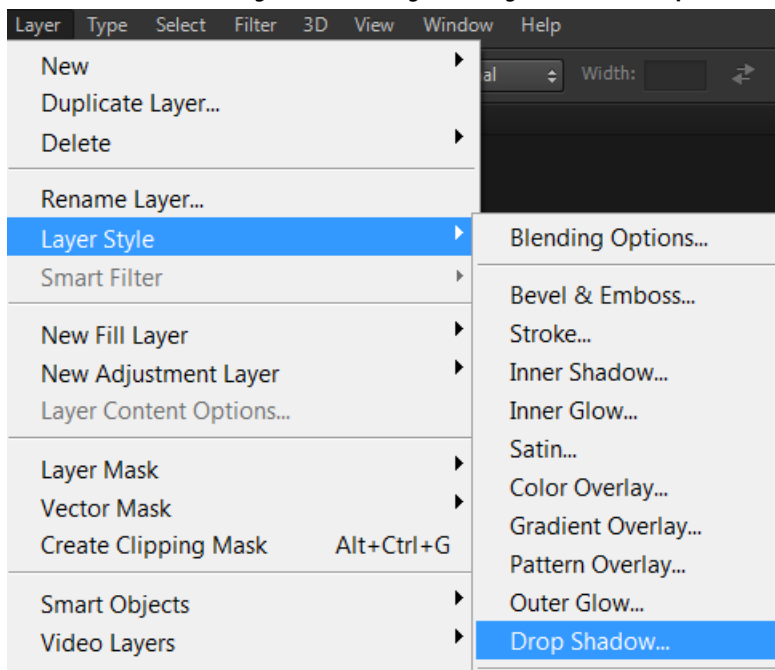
Layer Type Select Filter 3D View Window Help

al Width:

New
Duplicate Layer...
Delete

Rename Layer...
Layer Style
Smart Filter

New Fill Layer
New Adjustment Layer
Layer Content Options...

Layer Mask
Vector Mask
Create Clipping Mask Alt+Ctrl+G

Smart Objects
Video Layers

Blending Options...

Bevel & Emboss...
Stroke...
Inner Shadow...
Inner Glow...
Satin...
Color Overlay...
Gradient Overlay...
Pattern Overlay...
Outer Glow...
Drop Shadow...